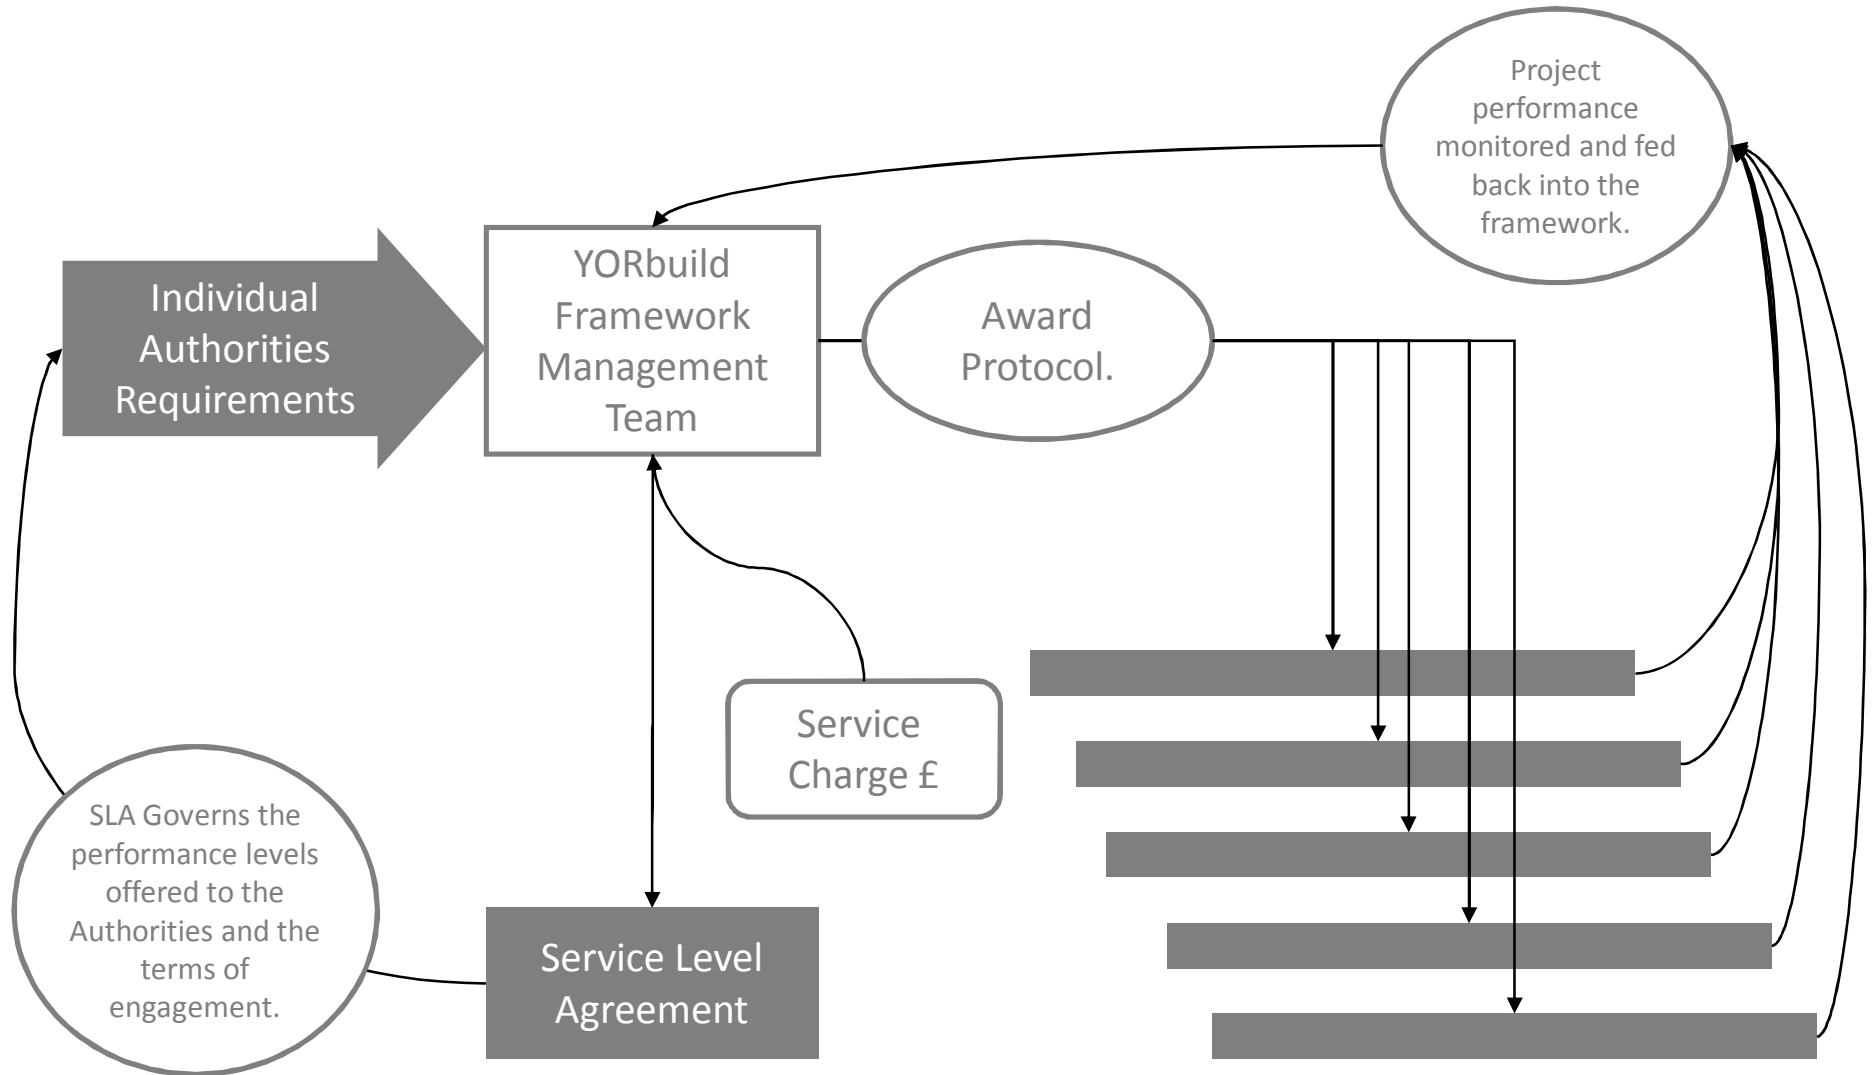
Project performance monitored and fed back into the framework.

Individual Authorities Requirements

YORbuild Framework Management Team

Award Protocol.

Service Charge £

SLA Governs the performance levels offered to the Authorities and the terms of engagement.

Service Level Agreement